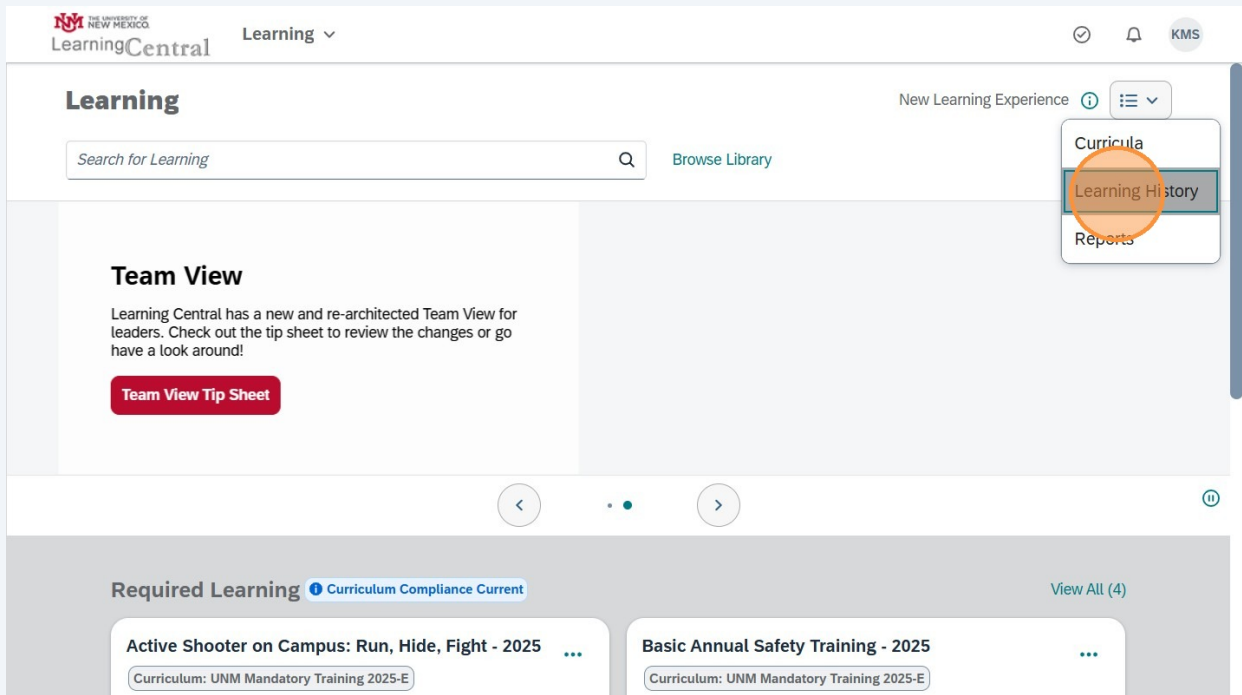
THE UNIVERSITY OF NEW MEXICO
LearningCentral

Learning

KMS

Learning

New Learning Experience

Search for Learning

Browse Library

Curricula
Learning History
Reports

Team View

Learning Central has a new and re-architected Team View for leaders. Check out the tip sheet to review the changes or go have a look around!

Team View Tip Sheet

Required Learning
Curriculum Compliance Current

View All (4)

Active Shooter on Campus: Run, Hide, Fight - 2025
Curriculum: UNM Mandatory Training 2025-E

Basic Annual Safety Training - 2025
Curriculum: UNM Mandatory Training 2025-E